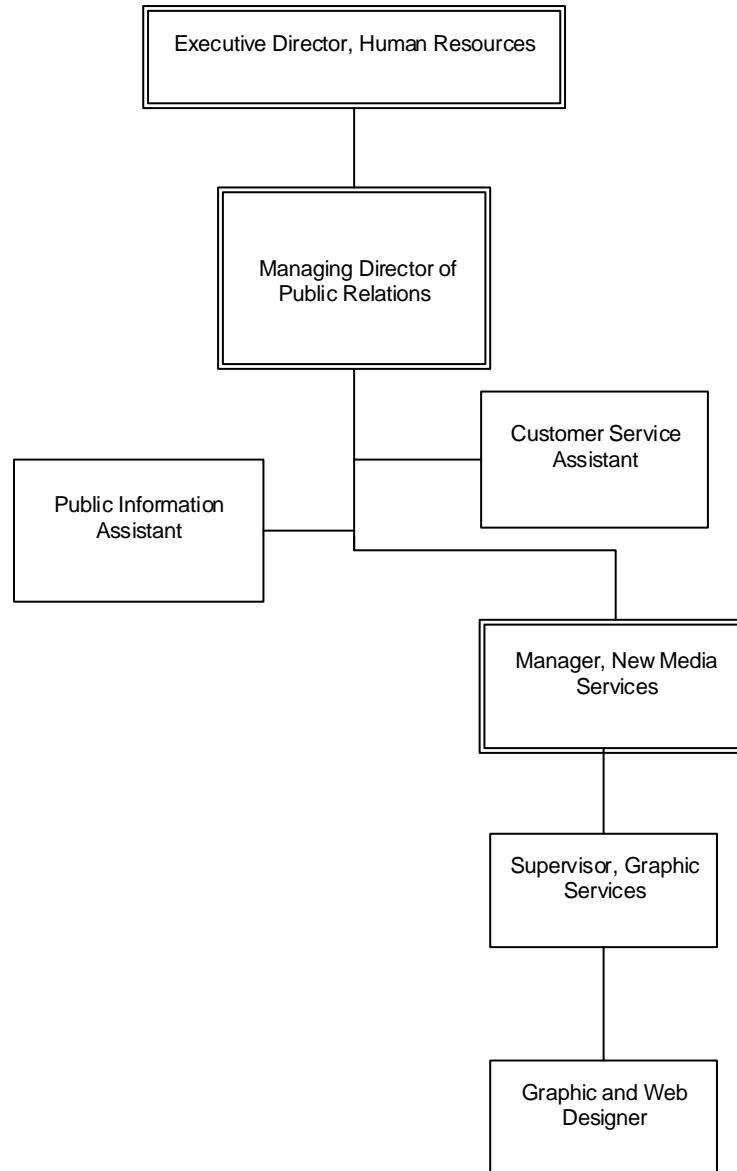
Executive Director, Human Resources

Managing Director of Public Relations

Customer Service Assistant

Public Information Assistant

Manager, New Media Services

Supervisor, Graphic Services

Graphic and Web Designer